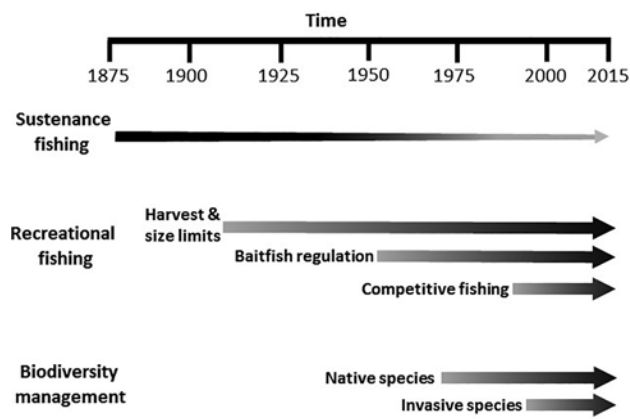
Time

1875 1900 1925 1950 1975 2000 2015

Sustenance fishing

Recreational fishing

Harvest & size limits

Baitfish regulation

Competitive fishing

Biodiversity management

Native species

Invasive species